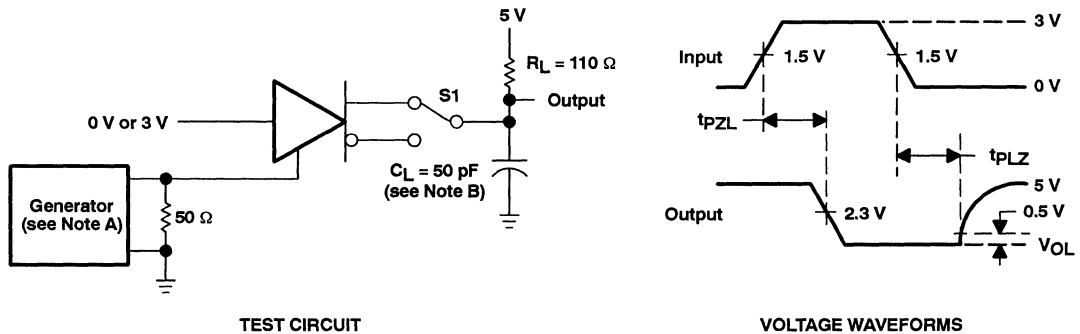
5 V

$R_L$ = 110 Ω

S1

Output

0 V or 3 V

Generator (see Note A)

50 Ω

$C_L$ = 50 pF (see Note B)

TEST CIRCUIT

3 V

Input

1.5 V

1.5 V

0 V

$t_{PZL}$

$t_{PLZ}$

5 V

Output

2.3 V

0.5 V

$V_{OL}$

VOLTAGE WAVEFORMS